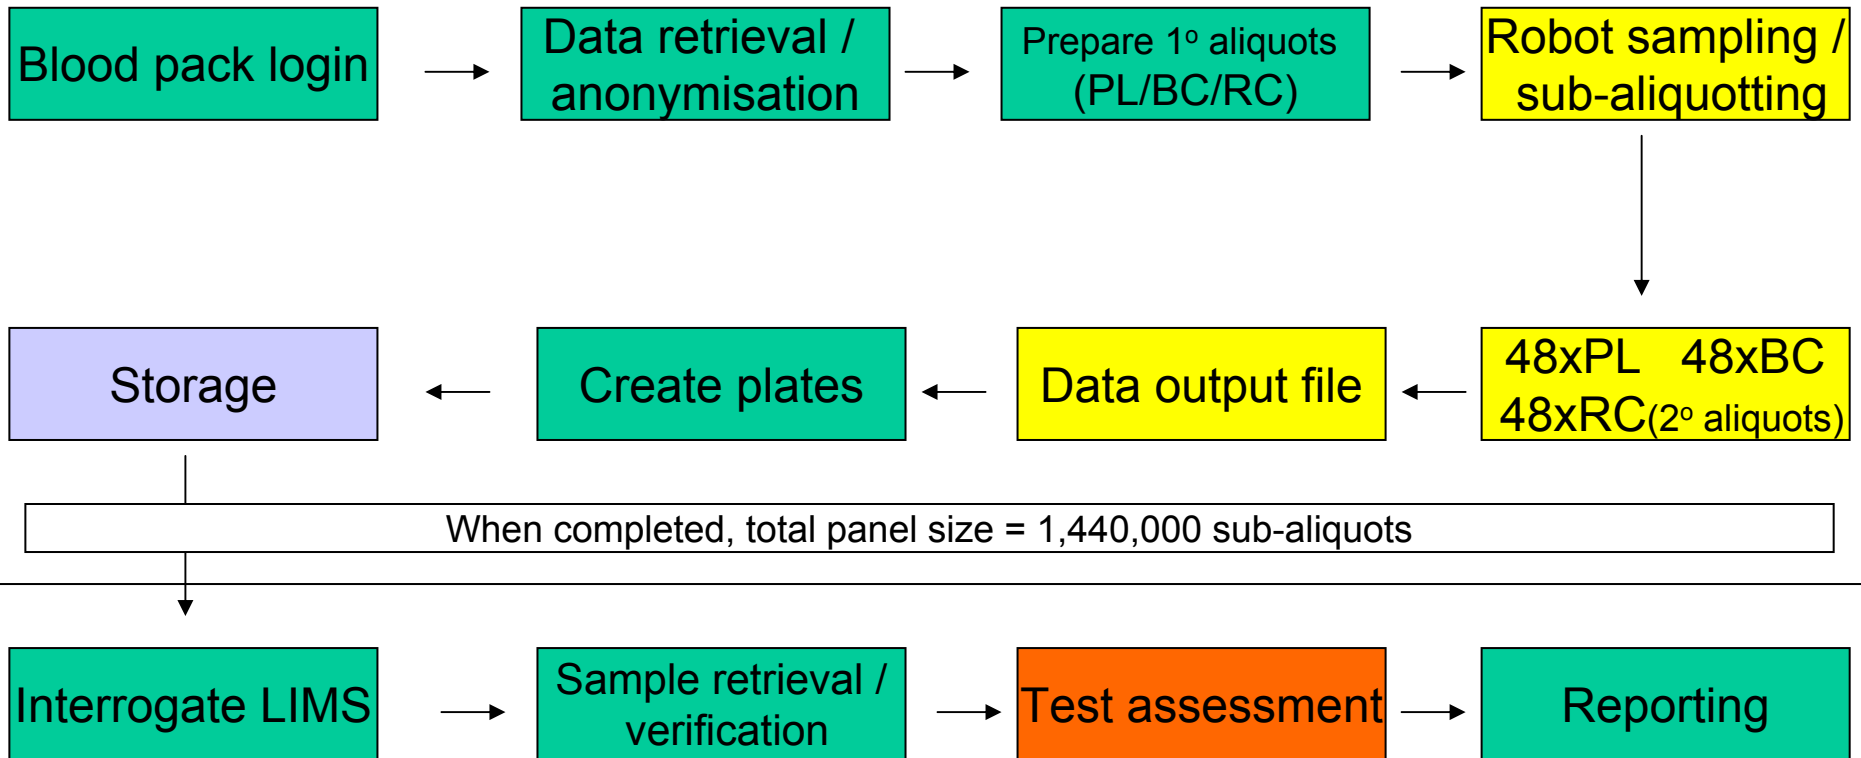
Blood pack login

Data retrieval / anonymisation

Prepare 1° aliquots (PL/BC/RC)

Robot sampling / sub-aliquotting

48xPL 48xBC 48xRC(2° aliquots)

Data output file

Create plates

Storage

When completed, total panel size = 1,440,000 sub-aliquots

Interrogate LIMS

Sample retrieval / verification

Test assessment

Reporting